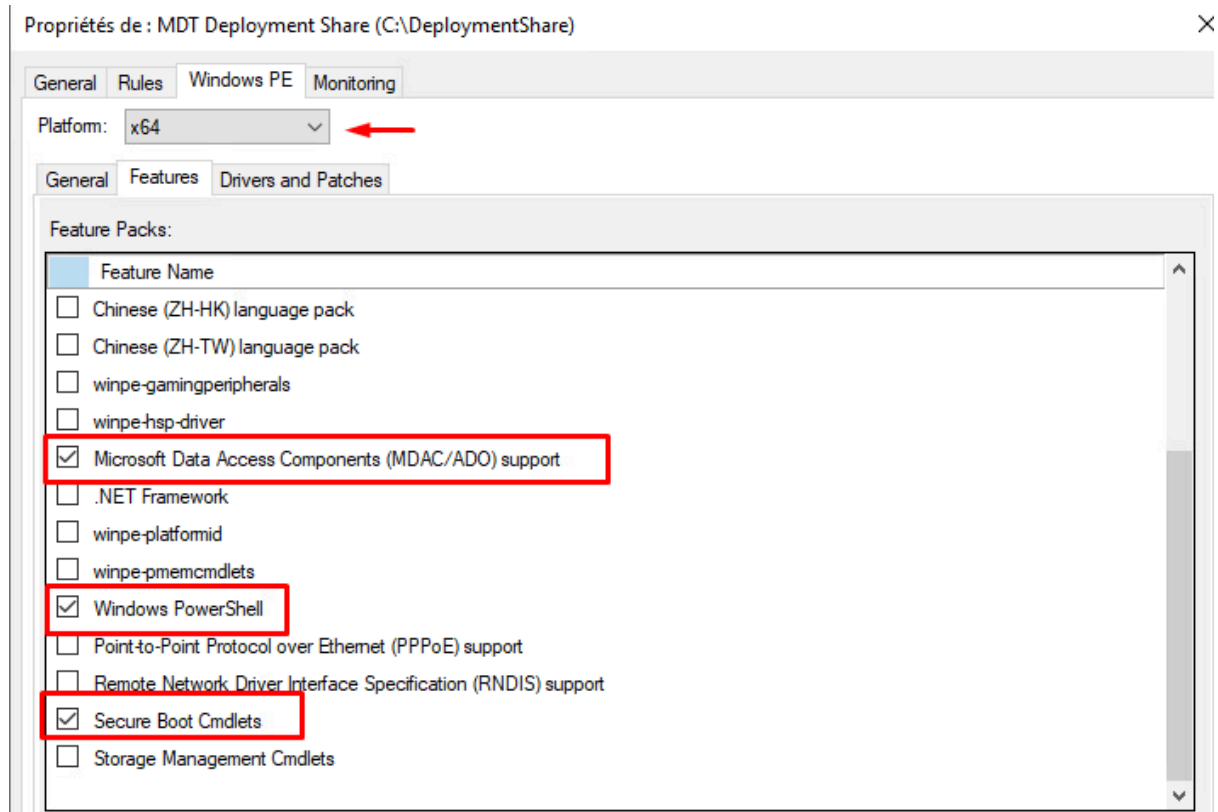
Propriétés de : MDT Deployment Share (C:\DeploymentShare)

×

General Rules Windows PE Monitoring

Platform: x64

General Features Drivers and Patches

Feature Packs:

| | Feature Name |
|---|---|
| ☐ | Chinese (ZH-HK) language pack |
| ☐ | Chinese (ZH-TW) language pack |
| ☐ | winpe-gamingperipherals |
| ☐ | winpe-hsp-driver |
| ☑ | Microsoft Data Access Components (MDAC/ADO) support |
| ☐ | .NET Framework |
| ☐ | winpe-platformid |
| ☐ | winpe-pmemcmdlets |
| ☑ | Windows PowerShell |
| ☐ | Point-to-Point Protocol over Ethernet (PPPoE) support |
| ☐ | Remote Network Driver Interface Specification (RNDIS) support |
| ☑ | Secure Boot Cmdlets |
| ☐ | Storage Management Cmdlets |